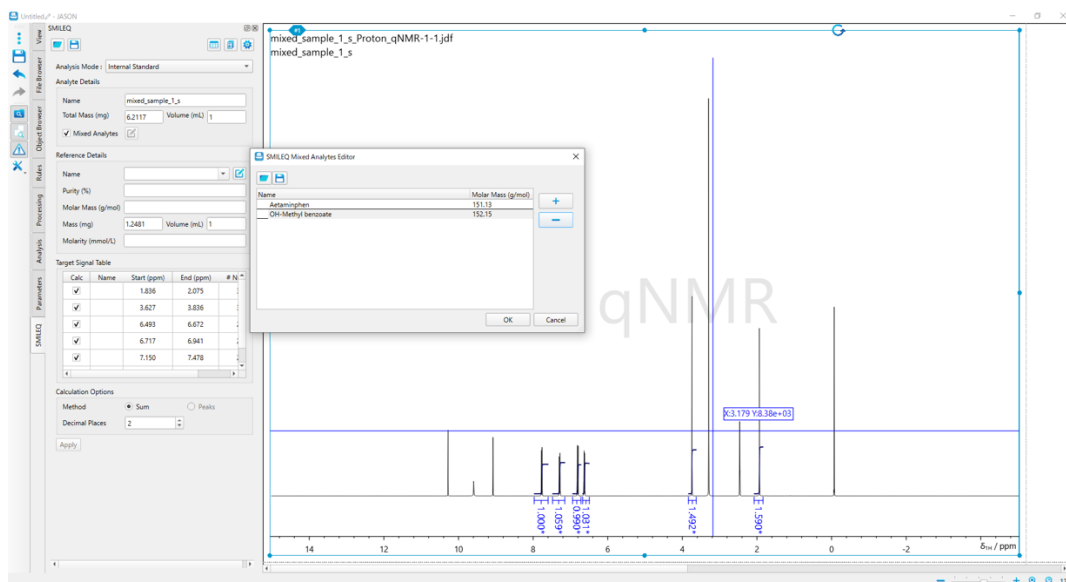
Untitled.jjh* - JASON

View
File Browser
Object Browser
Rules
Processing
Analysis
Parameters
SMILEQ

SMILEQ

Analysis Mode : Internal Standard

Analyte Details

Name mixed_sample_1_s

Total Mass (mg) 6.2117 Volume (mL) 1

Mixed Analytes

Reference Details

Name

Purity (%)

Molar Mass (g/mol)

Mass (mg) 1.2481 Volume (mL) 1

Molarity (mmol/L)

Target Signal Table

| Calc | Name | Start (ppm) | End (ppm) | # N |
|---|---|---|---|---|
| ✓ | | 1.836 | 2.075 | |
| ✓ | | 3.627 | 3.836 | |
| ✓ | | 6.493 | 6.672 | |
| ✓ | | 6.717 | 6.941 | |
| ✓ | | 7.150 | 7.478 | |

Calculation Options

Method Sum Peaks

Decimal Places 2

Apply

mixed_sample_1_s_Proton_qNMR-1-1.jdf
mixed_sample_1_s

SMILEQ Mixed Analytes Editor

| Name | Molar Mass (g/mol) |
|---|---|
| Aetaminphen | 151.13 |
| OH-Methyl benzoate | 152.15 |

+
−

OK Cancel

qNMR

X:3.179 Y:8.38e+03

1.000* 1.059* 0.990* 1.011* 1.492* 1.590*

14 12 10 8 6 4 2 0 -2

$\delta_{1H}$ / ppm